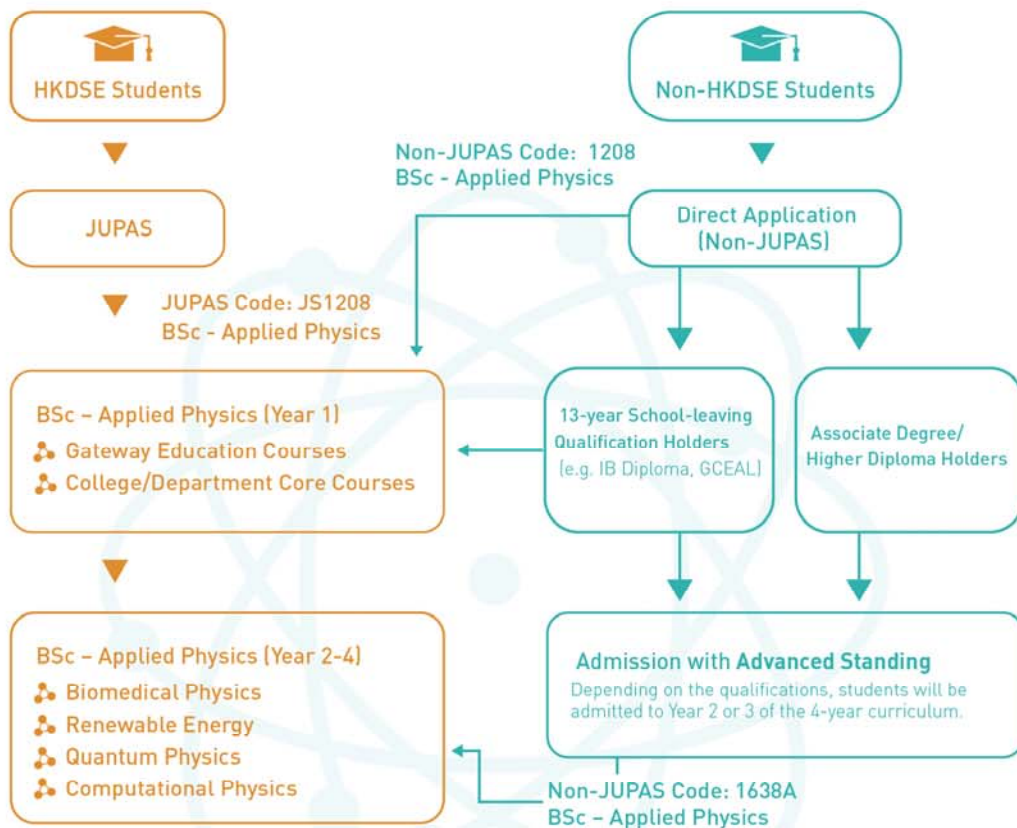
HKDSE Students

Non-HKDSE Students

Non-JUPAS Code: 1208
BSc - Applied Physics

JUPAS

Direct Application (Non-JUPAS)

JUPAS Code: JS1208
BSc - Applied Physics

BSc – Applied Physics (Year 1)
Gateway Education Courses
College/Department Core Courses

13-year School-leaving Qualification Holders (e.g. IB Diploma, GCEAL)

Associate Degree/ Higher Diploma Holders

BSc – Applied Physics (Year 2-4)
Biomedical Physics
Renewable Energy
Quantum Physics
Computational Physics

Admission with Advanced Standing
Depending on the qualifications, students will be admitted to Year 2 or 3 of the 4-year curriculum.

Non-JUPAS Code: 1638A
BSc – Applied Physics